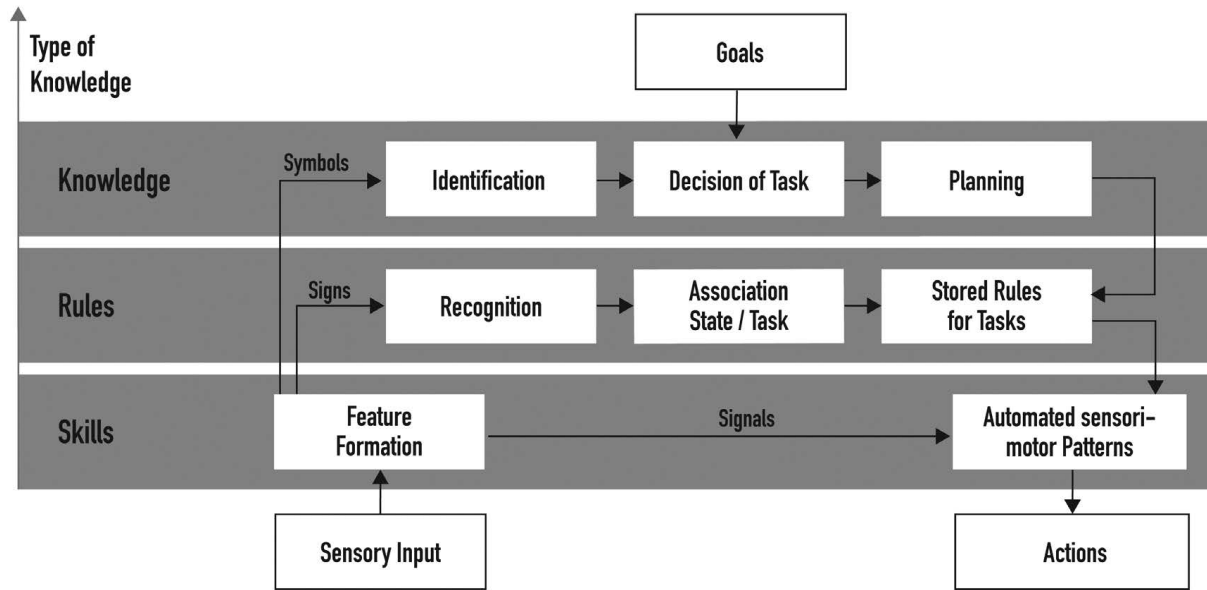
Type of Knowledge

Goals

Knowledge

Symbols

Identification

Decision of Task

Planning

Rules

Signs

Recognition

Association State / Task

Stored Rules for Tasks

Skills

Feature Formation

Signals

Automated sensorimotor Patterns

Sensory Input

Actions